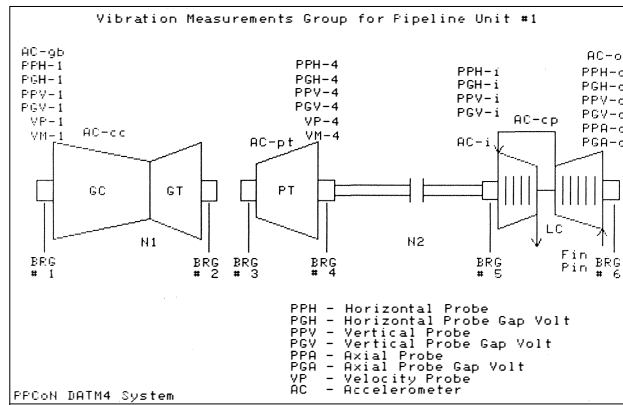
Vibration Measurements Group for Pipeline Unit #1

AC-gb
PPH-1
PGH-1
PPV-1
PGV-1
VP-1
VM-1

AC-cc

GC

GT

N1

BRG
# 1

BRG
# 2

PPH-4
PGH-4
PPV-4
PGV-4
VP-4
VM-4

AC-pt

PT

BRG
# 3

BRG
# 4

N2

PPH-i
PGH-i
PPV-i
PGV-i

AC-i

AC-cp

BRG
# 5

LC

AC-o
PPH-o
PGH-o
PPV-o
PGV-o
PPA-o
PGA-o

Fin
Pin

BRG
# 6

PPH - Horizontal Probe
PGH - Horizontal Probe Gap Volt
PPV - Vertical Probe
PGV - Vertical Probe Gap Volt
PPA - Axial Probe
PGA - Axial Probe Gap Volt
VP - Velocity Probe
AC - Accelerometer

PPCoN DATM4 System